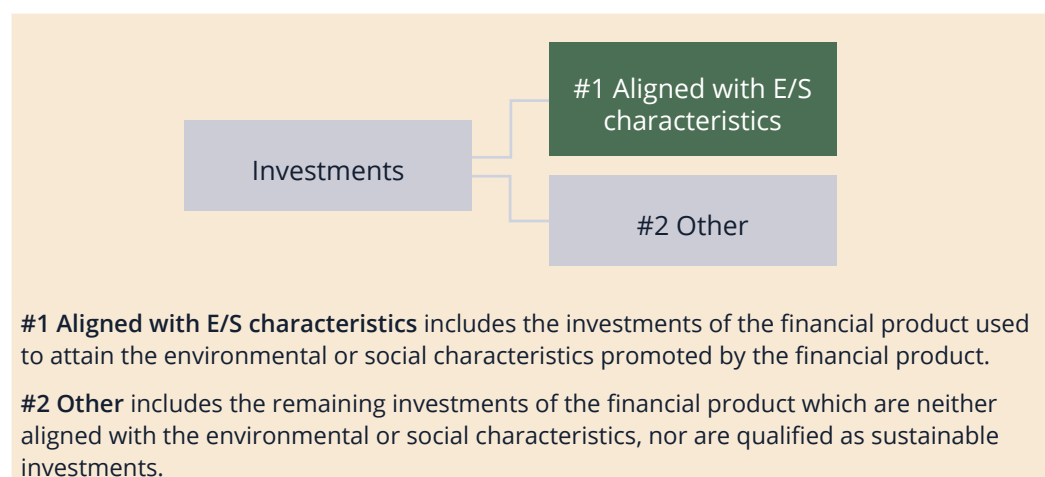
Investments

#1 Aligned with E/S characteristics

#2 Other

**#1 Aligned with E/S characteristics** includes the investments of the financial product used to attain the environmental or social characteristics promoted by the financial product.

**#2 Other** includes the remaining investments of the financial product which are neither aligned with the environmental or social characteristics, nor are qualified as sustainable investments.